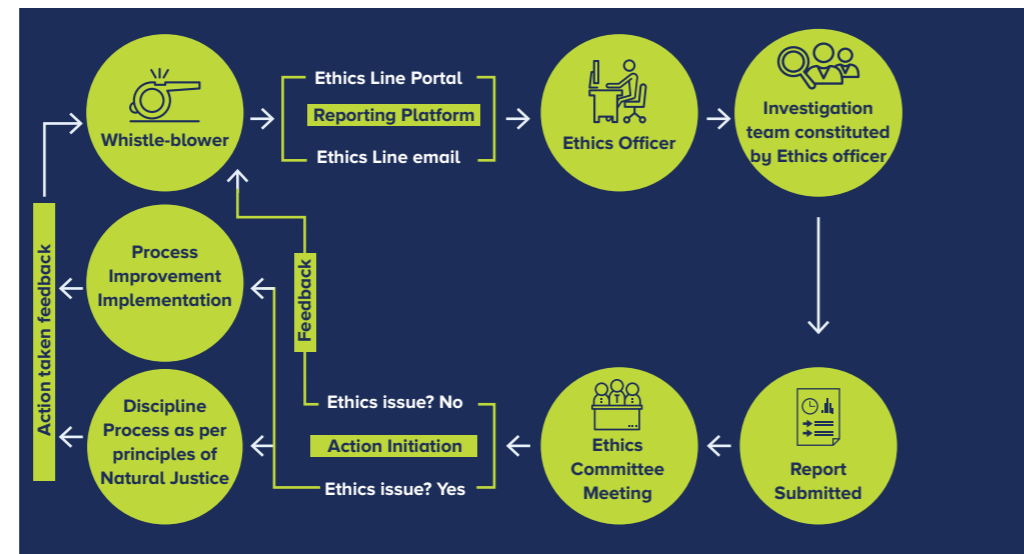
Whistle-blower

Ethics Line Portal

Reporting Platform

Ethics Line email

Ethics Officer

Investigation team constituted by Ethics officer

Report Submitted

Ethics Committee Meeting

Ethics issue? No

Action Initiation

Ethics issue? Yes

Feedback

Process Improvement Implementation

Discipline Process as per principles of Natural Justice

Action taken feedback